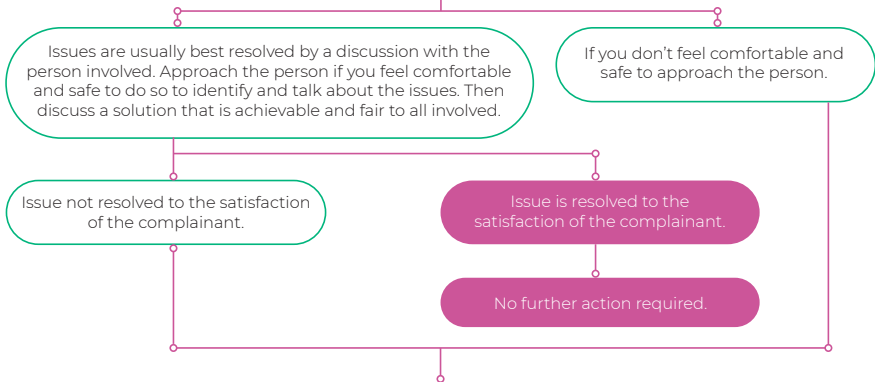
Issues are usually best resolved by a discussion with the person involved. Approach the person if you feel comfortable and safe to do so to identify and talk about the issues. Then discuss a solution that is achievable and fair to all involved.

If you don’t feel comfortable and safe to approach the person.

Issue not resolved to the satisfaction of the complainant.

Issue is resolved to the satisfaction of the complainant.

No further action required.